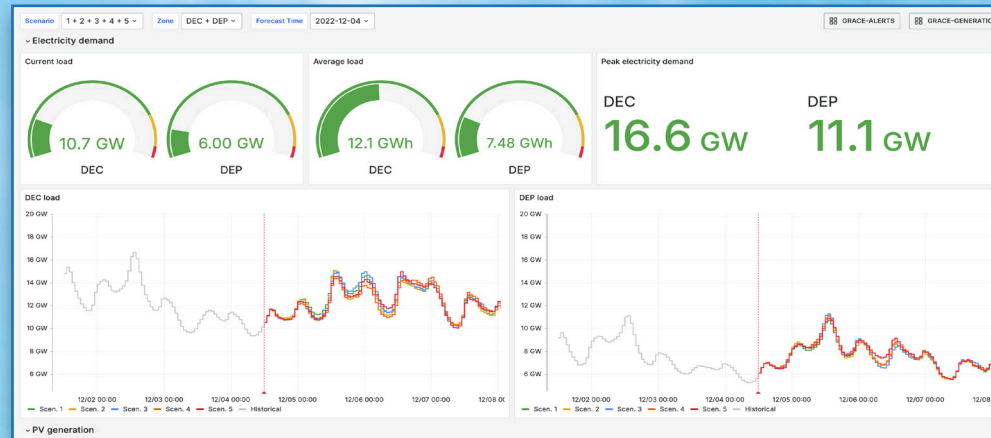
Scenario 1 + 2 + 3 + 4 + 5 ⌄ Zone DEC + DEP ⌄ Forecast Time 2022-12-04 ⌄

GRACE-ALERTS GRACE-GENERATIO

⌄ Electricity demand

Current load

10.7 GW
DEC

6.00 GW
DEP

Average load

12.1 GWh
DEC

7.48 GWh
DEP

Peak electricity demand

DEC
16.6 GW

DEP
11.1 GW

DEC load

20 GW
18 GW
16 GW
14 GW
12 GW
10 GW
8 GW
6 GW

12/02 00:00 12/03 00:00 12/04 00:00 12/05 00:00 12/06 00:00 12/07 00:00 12/08 0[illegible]

Scen. 1 Scen. 2 Scen. 3 Scen. 4 Scen. 5 Historical

DEP load

20 GW
18 GW
16 GW
14 GW
12 GW
10 GW
8 GW
6 GW

12/02 00:00 12/03 00:00 12/04 00:00 12/05 00:00 12/06 00:00 12/07 00:00 12/08

Scen. 1 Scen. 2 Scen. 3 Scen. 4 Scen. 5 Historical

⌄ PV generation